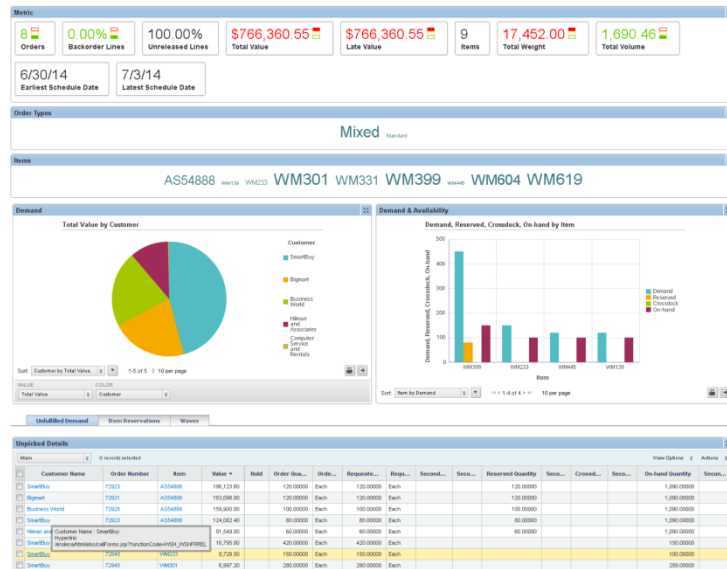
Metric

8 Orders

0.00% Backorder Lines

100.00% Unreleased Lines

$766,360.55 Total Value

$766,360.55 Late Value

9 Items

17,452.00 Total Weight

1,690.46 Total Volume

6/30/14 Earliest Schedule Date

7/3/14 Latest Schedule Date

Order Types

Mixed Standard

Items

AS54888 WM129 WM233 WM301 WM331 WM399 WM440 WM604 WM619

Demand

Total Value by Customer

Customer
SmartBuy
Bigmart
Business World
Hillson and Associates
Computer Service and Rentals

Sort: Customer by Total Value 1-5 of 5 10 per page

VALUE Total Value
COLOR Customer

Demand & Availability

Demand, Reserved, Crossdock, On-hand by Item

Demand, Reserved, Crossdock, On-hand

Demand
Reserved
Crossdock
On-hand

WM399 WM233 WM440 WM139

Item

Sort: Item by Demand 1-4 of 4 10 per page

Unfulfilled Demand | Item Reservations | Waves

Unpicked Details

Main 0 records selected View Options Actions

| | Customer Name | Order Number | Item | Value | Hold | Order Qua... | Orde... | Requeste... | Requ... | Second... | Seco... | Reserved Quantity | Seco... | Crossdoc... | Seco... | On-hand Quantity | Seco... |
|---|---|---|---|---|---|---|---|---|---|---|---|---|---|---|---|---|---|
| | SmartBuy | 72923 | AS54888 | 186,123.60 | | 120.00000 | Each | 120.00000 | Each | | | 120.00000 | | | | 1,090.00000 | |
| | Bigmart | 72921 | AS54888 | 193,098.00 | | 120.00000 | Each | 120.00000 | Each | | | 120.00000 | | | | 1,090.00000 | |
| | Business World | 72925 | AS54888 | 159,900.00 | | 100.00000 | Each | 100.00000 | Each | | | 100.00000 | | | | 1,090.00000 | |
| | SmartBuy | 72923 | AS54888 | 124,062.40 | | 80.00000 | Each | 80.00000 | Each | | | 80.00000 | | | | 1,090.00000 | |
| | Hillson and... | | | 91,549.00 | | 60.00000 | Each | 60.00000 | Each | | | 60.00000 | | | | 1,090.00000 | |
| | SmartBuy | | | 16,795.80 | | 420.00000 | Each | 420.00000 | Each | | | | | | | 1,090.00000 | |
| | SmartBuy | 72940 | WM233 | 8,738.50 | | 150.00000 | Each | 150.00000 | Each | | | | | | | 100.00000 | |
| | SmartBuy | 72940 | WM301 | 6,997.20 | | 280.00000 | Each | 280.00000 | Each | | | | | | | 250.00000 | |

Customer Name : SmartBuy
Hyperlink:
/ordeca/html/docs/callForms.jsp?functionCode=WSH_WSHFRREL